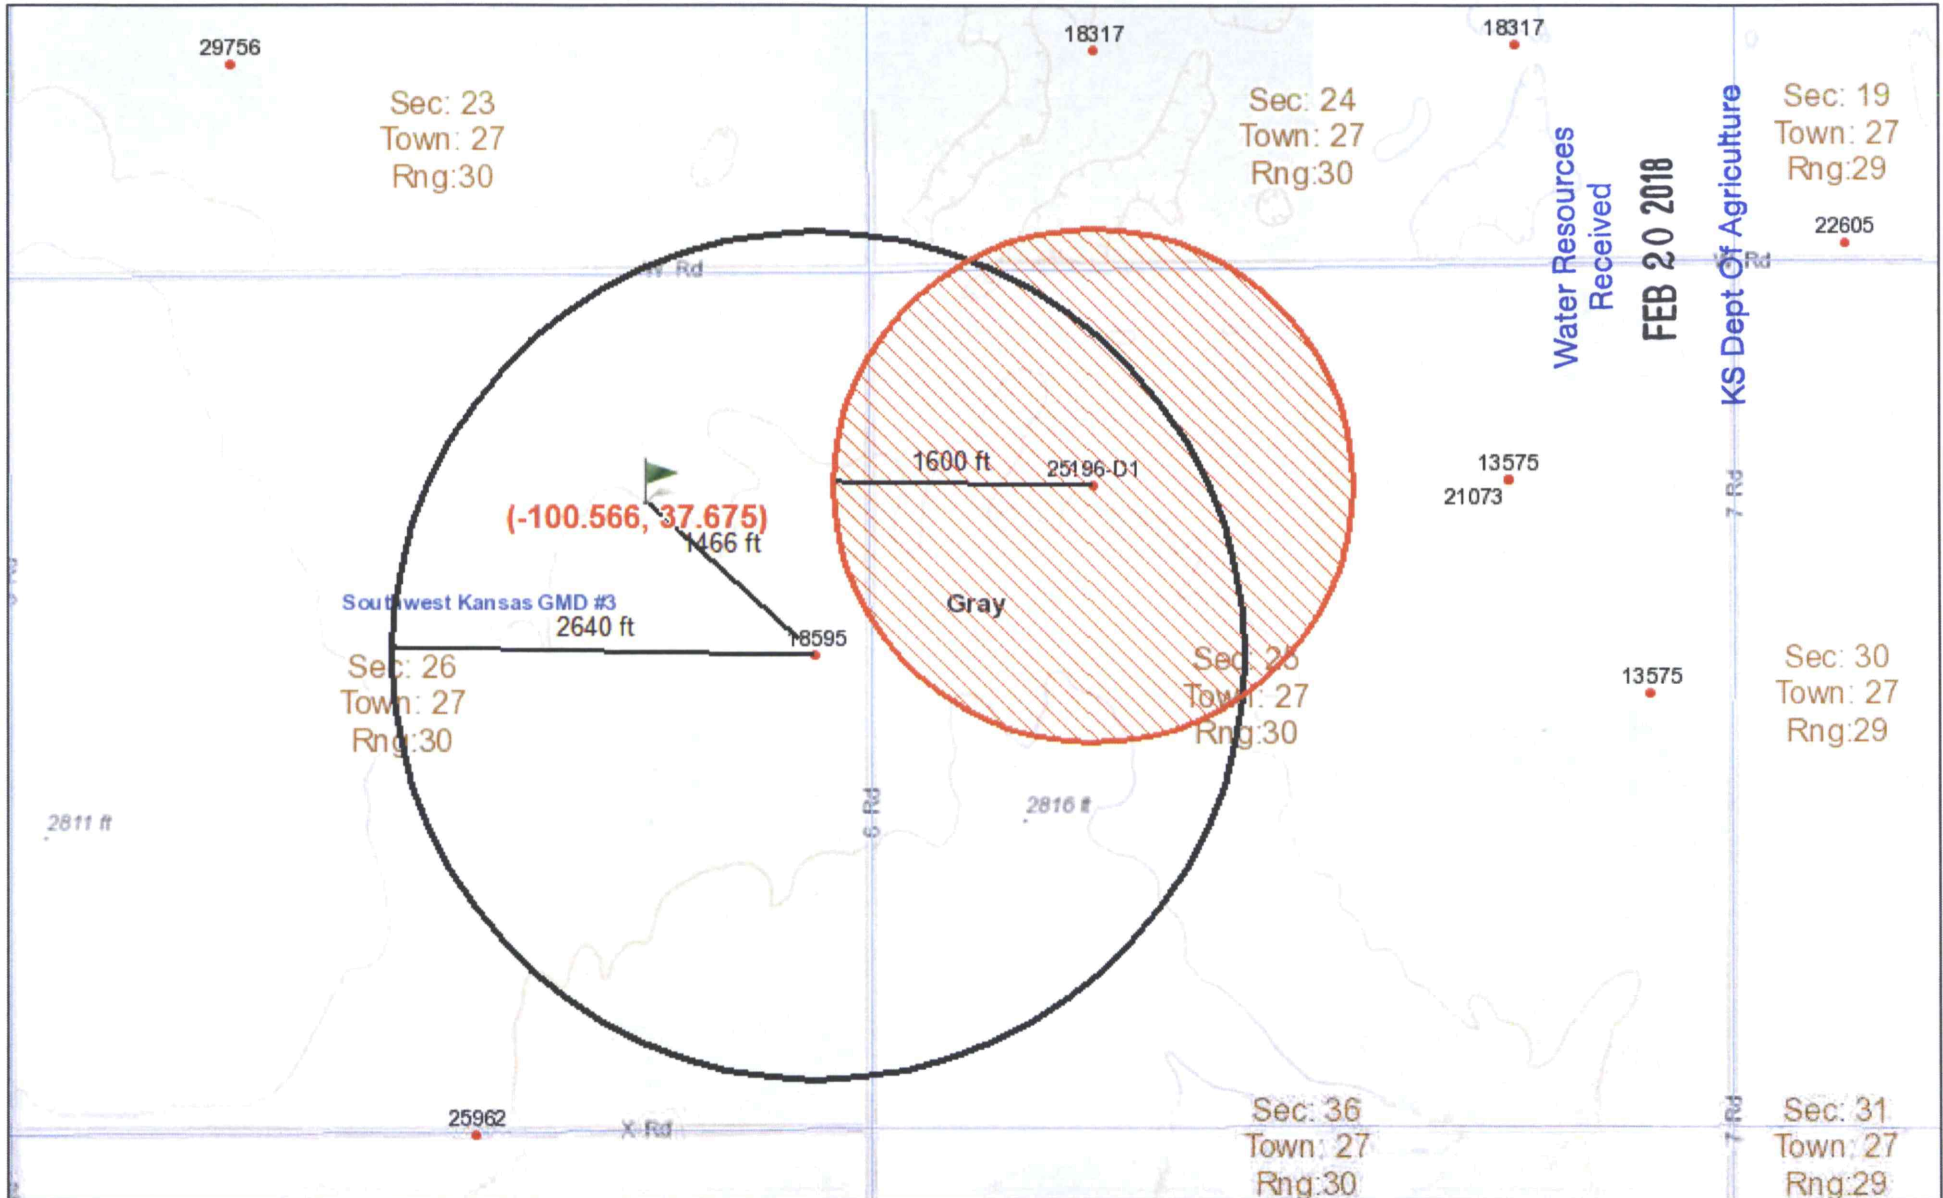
29756

18317

18317

Sec: 23
Town: 27
Rng:30

Sec: 24
Town: 27
Rng:30

Water Resources
Received

FEB 2 0 2018

KS Dept Of Agriculture

Sec: 19
Town: 27
Rng:29

22605

W Rd

Rd

1600 ft

25196-D1

13575

21073

7 Rd

(-100.566, 37.675)

1466 ft

Southwest Kansas GMD #3

2640 ft

18595

Gray

Sec: 26
Town: 27
Rng:30

Sec: 25
Town: 27
Rng:30

13575

Sec: 30
Town: 27
Rng:29

2811 ft

6 Rd

2816 ft

25962

X Rd

Sec: 36
Town: 27
Rng:30

7 Rd

Sec: 31
Town: 27
Rng:29